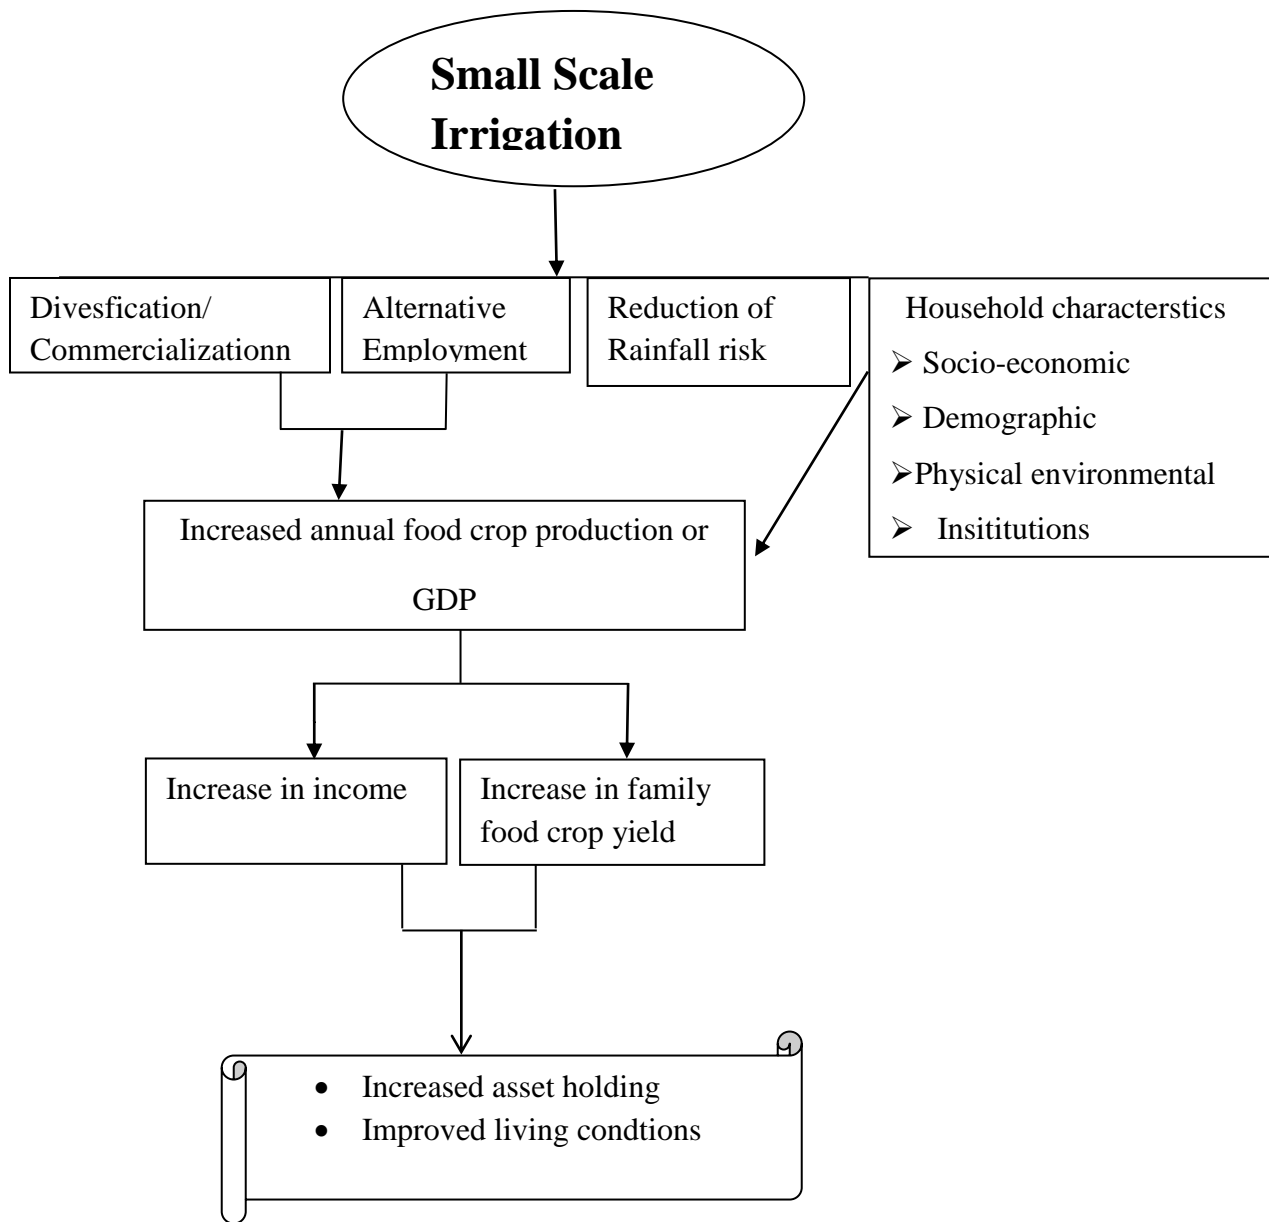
Small Scale Irrigation

Divesfication/ Commercializationn

Alternative Employment

Reduction of Rainfall risk

Household characterstics
➢ Socio-economic
➢ Demographic
➢Physical environmental
➢ Insititutions

Increased annual food crop production or GDP

Increase in income

Increase in family food crop yield

• Increased asset holding
• Improved living condtions